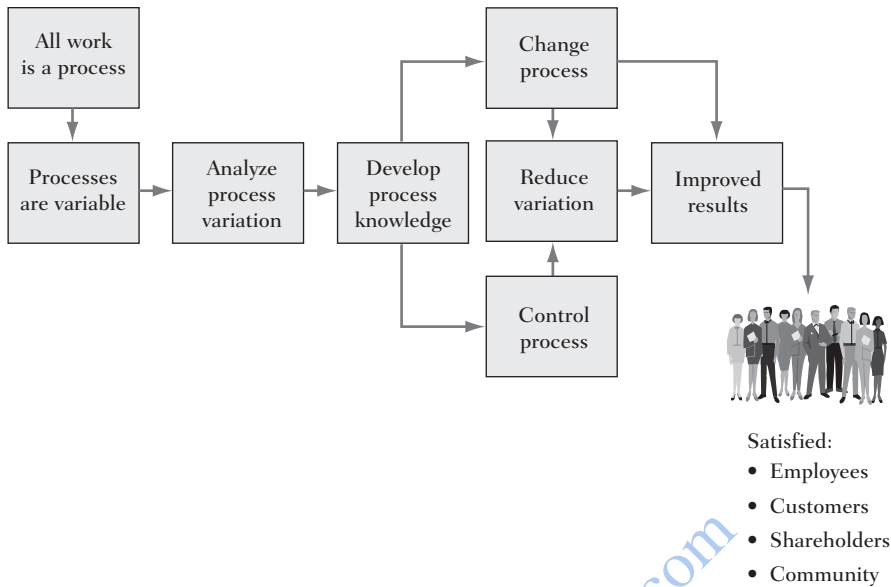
All work is a process

Processes are variable

Analyze process variation

Develop process knowledge

Change process

Reduce variation

Control process

Improved results

Satisfied:
• Employees
• Customers
• Shareholders
• Community

com